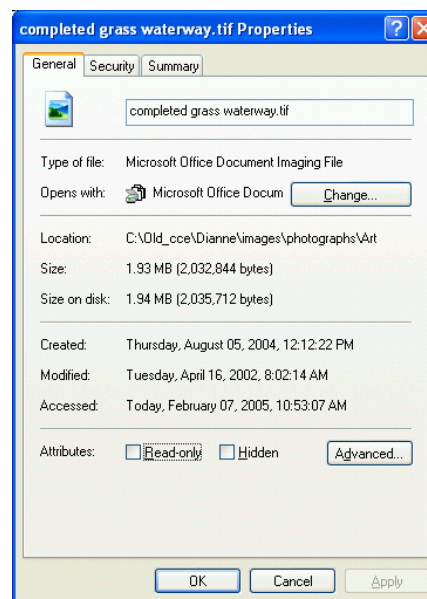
completed grass waterway.tif Properties

General | Security | Summary

completed grass waterway.tif

Type of file: Microsoft Office Document Imaging File

Opens with: Microsoft Office Docum | Change...

Location: C:\Old_cce\Dianne\images\photographs\Art

Size: 1.93 MB (2,032,844 bytes)

Size on disk: 1.94 MB (2,035,712 bytes)

Created: Thursday, August 05, 2004, 12:12:22 PM

Modified: Tuesday, April 16, 2002, 8:02:14 AM

Accessed: Today, February 07, 2005, 10:53:07 AM

Attributes: Read-only Hidden Advanced...

OK Cancel Apply